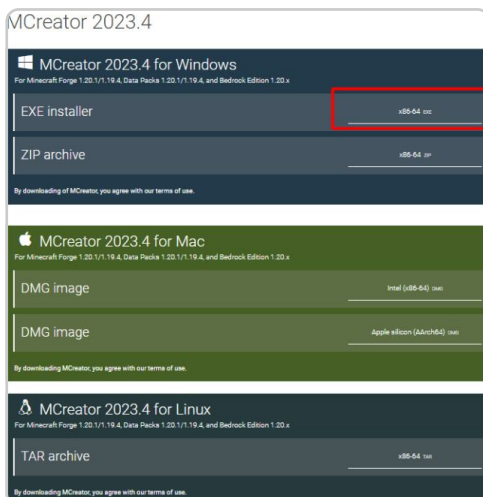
MCreator 2023.4

MCreator 2023.4 for Windows
For Minecraft Forge 1.20.1/1.19.4, Data Packs 1.20.1/1.19.4, and Bedrock Edition 1.20.x

EXE installer
x86-64 EXE

ZIP archive
x86-64 ZIP

By downloading of MCreator, you agree with our terms of use.

MCreator 2023.4 for Mac
For Minecraft Forge 1.20.1/1.19.4, Data Packs 1.20.1/1.19.4, and Bedrock Edition 1.20.x

DMG image
Intel (x86-64) DMG

DMG image
Apple silicon (AArch64) DMG

By downloading MCreator, you agree with our terms of use.

MCreator 2023.4 for Linux
For Minecraft Forge 1.20.1/1.19.4, Data Packs 1.20.1/1.19.4, and Bedrock Edition 1.20.x

TAR archive
x86-64 TAR

By downloading MCreator, you agree with our terms of use.